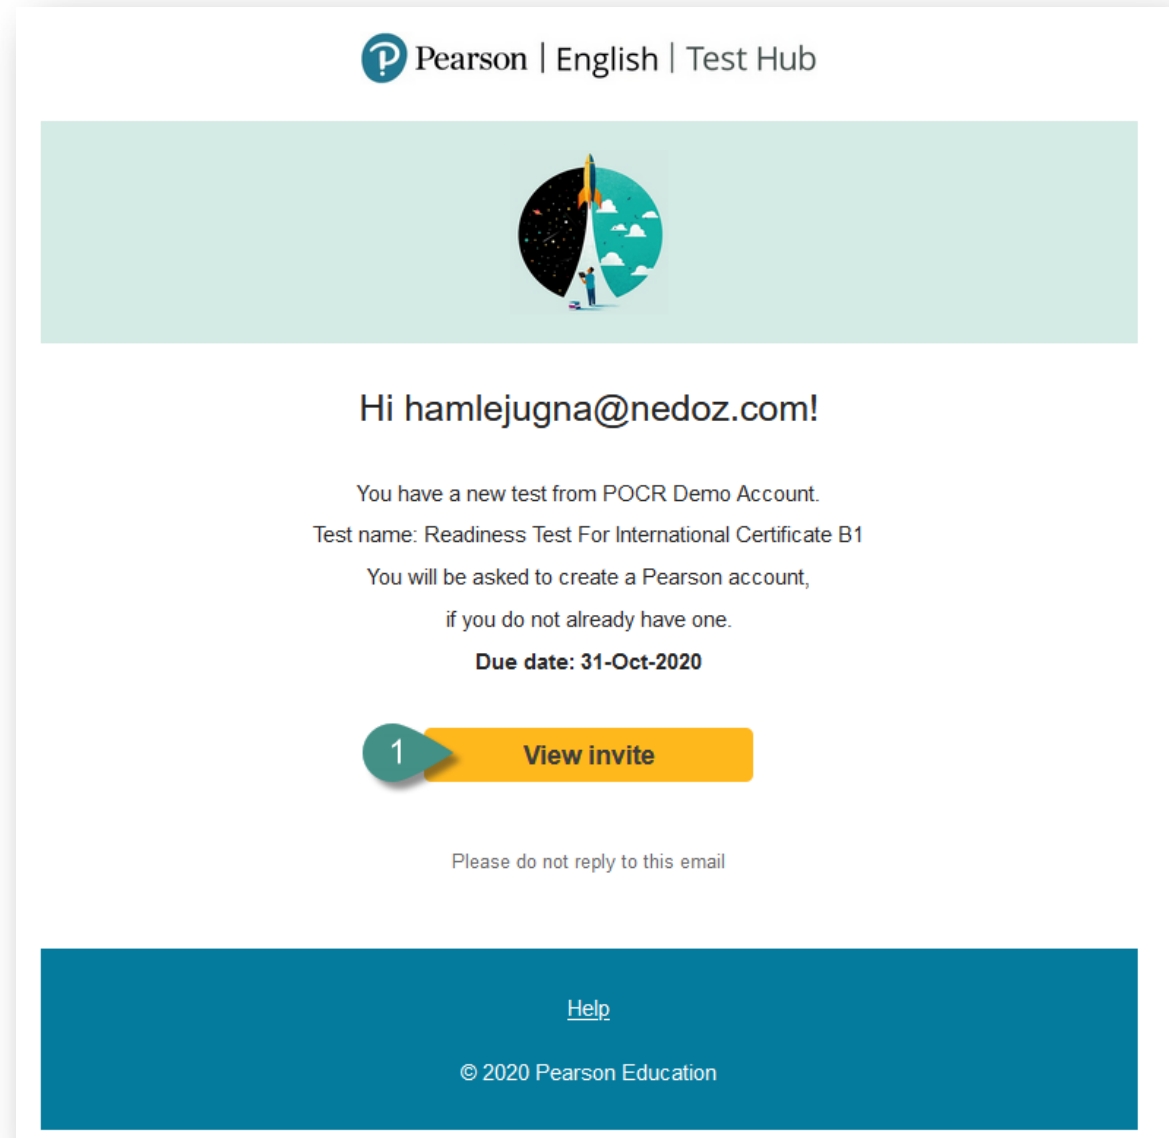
Pearson | English | Test Hub

Hi hamlejugna@nedoz.com!

You have a new test from POCR Demo Account.

Test name: Readiness Test For International Certificate B1

You will be asked to create a Pearson account, if you do not already have one.

**Due date: 31-Oct-2020**

1

View invite

Please do not reply to this email

Help

© 2020 Pearson Education